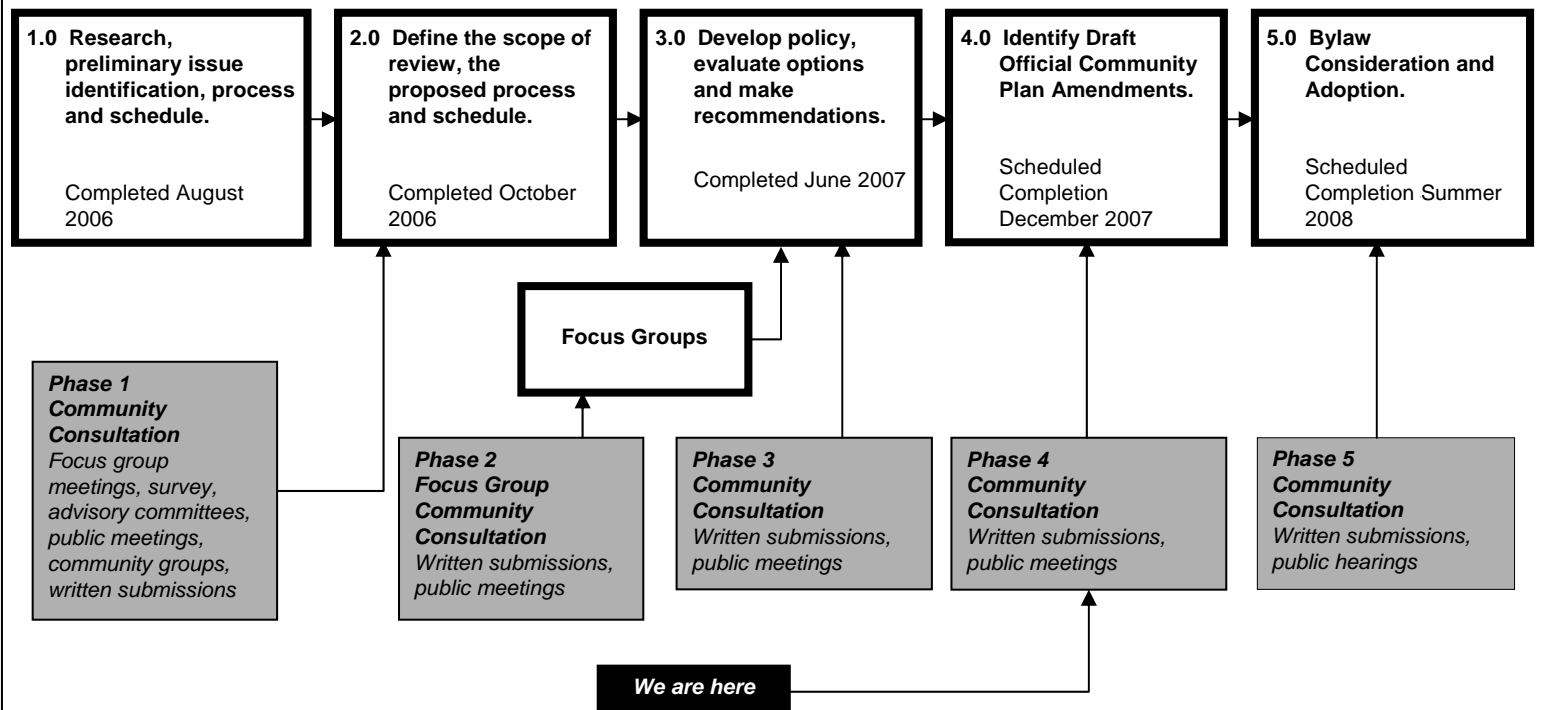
1.0 Research, preliminary issue identification, process and schedule.

Completed August 2006

2.0 Define the scope of review, the proposed process and schedule.

Completed October 2006

3.0 Develop policy, evaluate options and make recommendations.

Completed June 2007

4.0 Identify Draft Official Community Plan Amendments.

Scheduled Completion December 2007

5.0 Bylaw Consideration and Adoption.

Scheduled Completion Summer 2008

Focus Groups

Phase 1 Community Consultation
Focus group meetings, survey, advisory committees, public meetings, community groups, written submissions

Phase 2 Focus Group Community Consultation
Written submissions, public meetings

Phase 3 Community Consultation
Written submissions, public meetings

Phase 4 Community Consultation
Written submissions, public meetings

Phase 5 Community Consultation
Written submissions, public hearings

We are here